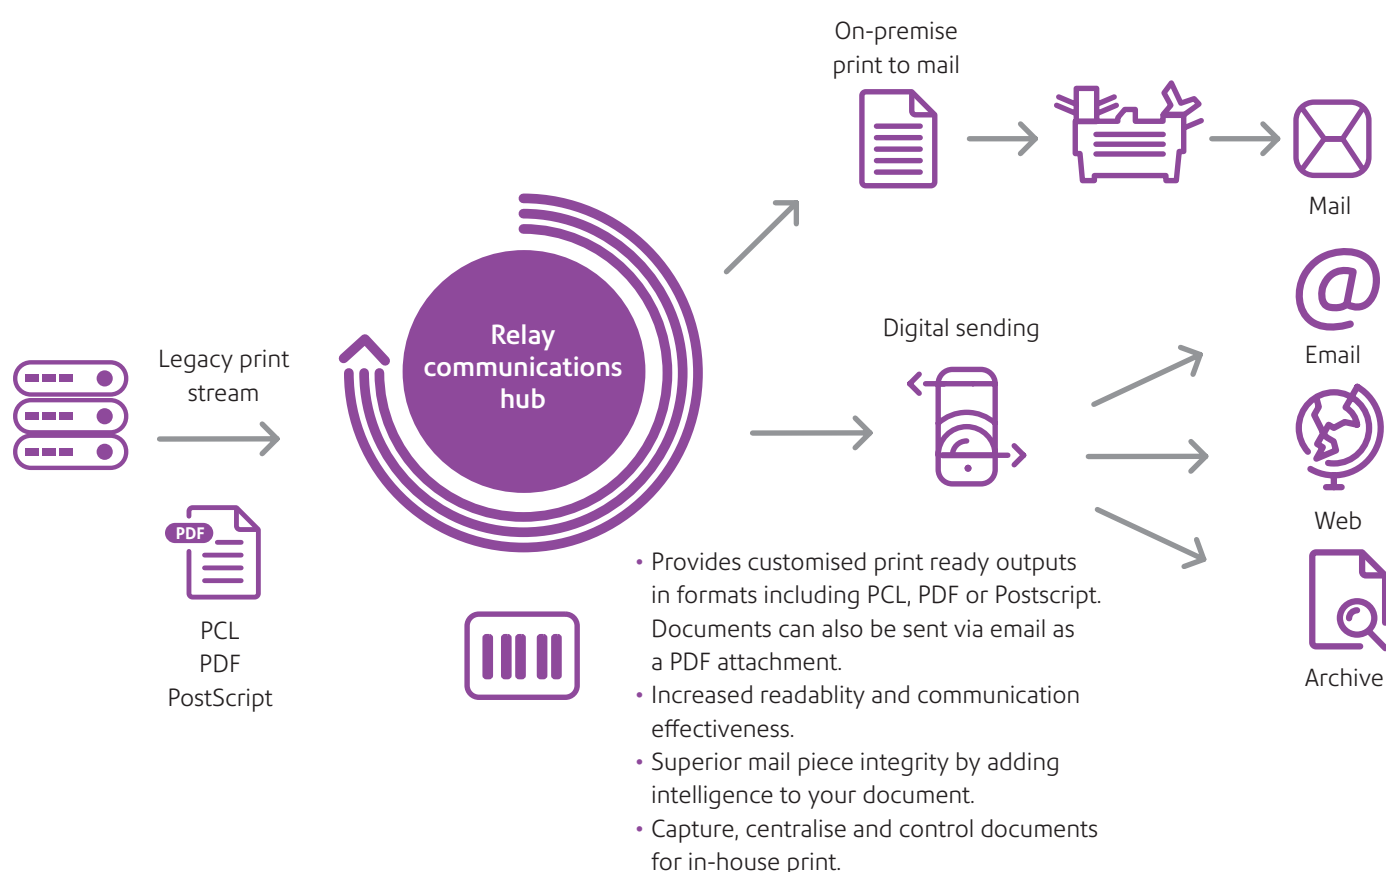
On-premise print to mail

Mail

Email

Web

Archive

Digital sending

Legacy print stream

Relay communications hub

PDF

PCL
PDF
PostScript

• Provides customised print ready outputs in formats including PCL, PDF or Postscript. Documents can also be sent via email as a PDF attachment.
• Increased readablity and communication effectiveness.
• Superior mail piece integrity by adding intelligence to your document.
• Capture, centralise and control documents for in-house print.